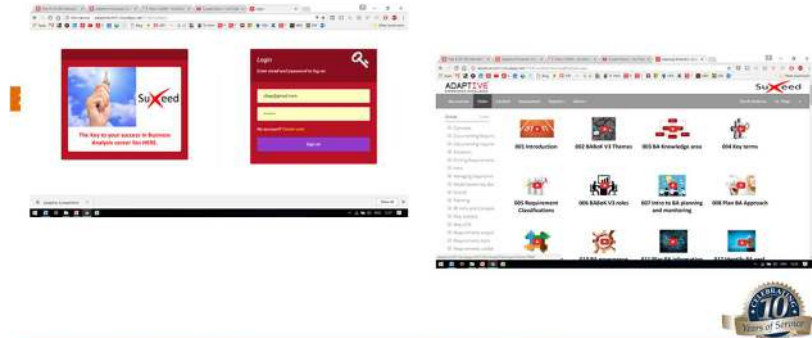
SuXeed

The Key to your success in Business Analysis career Starts HERE.

Login

Enter email and password to log on

Sign in

ADAPTIVE

SuXeed

001 Introduction

002 BABoK V3 Themes

003 BA Knowledge area

004 Key terms

005 Requirement Classifications

006 BABoK V3 roles

007 Intro to BA planning and monitoring

008 Plan BA Approach

CELEBRATING 10 Years of Service